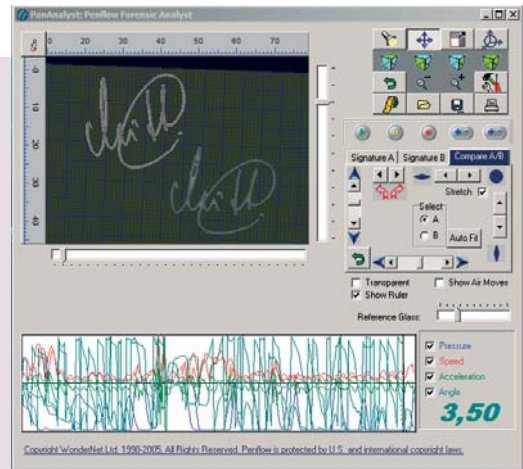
PenAnalyst: Penflow Forensic Analyst

0 10 20 30 40 50 60 70

0 10 20 30 40

Signature A | Signature B | Compare A/B

Stretch

Select
A
B
Auto Fit

Transparent
Show Ruler
Show Air Moves

Reference Glass:

Pressure
Speed
Acceleration
Angle

3,50

Copyright WonderNet Ltd. 1998-2005. All Rights Reserved. Penflow is protected by U.S. and international copyright laws.